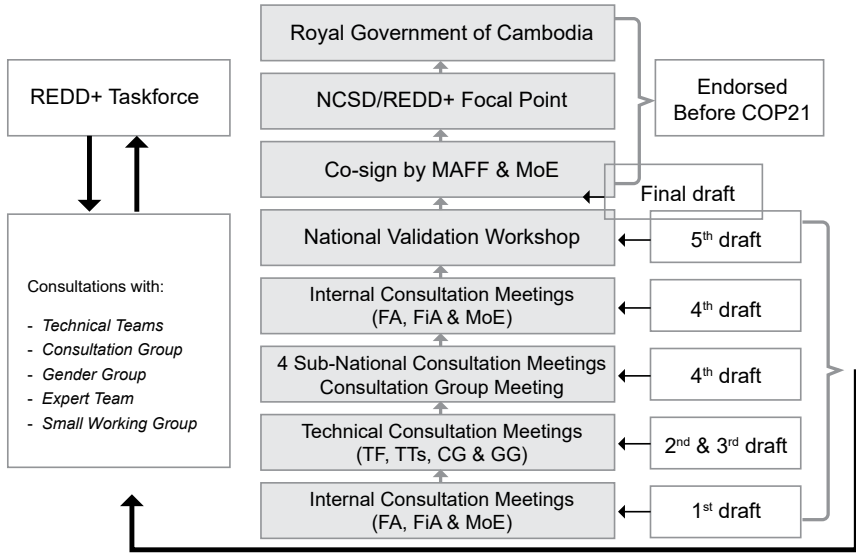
Royal Government of Cambodia

NCSD/REDD+ Focal Point

Co-sign by MAFF & MoE

Endorsed Before COP21

Final draft

REDD+ Taskforce

National Validation Workshop

$5^{th}$ draft

Internal Consultation Meetings (FA, FiA & MoE)

$4^{th}$ draft

4 Sub-National Consultation Meetings Consultation Group Meeting

$4^{th}$ draft

Technical Consultation Meetings (TF, TTs, CG & GG)

$2^{nd}$ & $3^{rd}$ draft

Internal Consultation Meetings (FA, FiA & MoE)

$1^{st}$ draft

Consultations with:

- Technical Teams
- Consultation Group
- Gender Group
- Expert Team
- Small Working Group